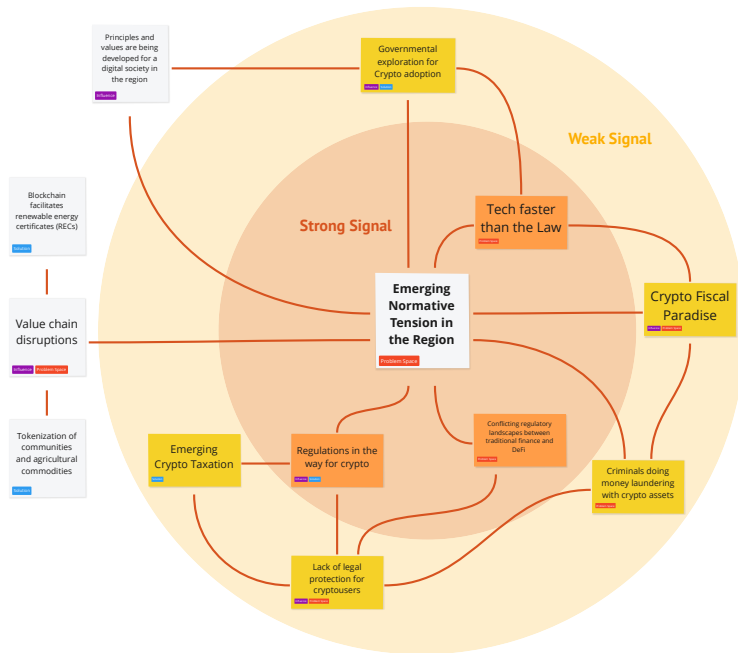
Principles and values are being developed for a digital society in the region

Influencer

Governmental exploration for Crypto adoption

Influencer Solution

Weak Signal

Strong Signal

Blockchain facilitates renewable energy certificates (RECs)

Solution

Tech faster than the Law

Problem Space

Emerging Normative Tension in the Region

Problem Space

Crypto Fiscal Paradise

Influencer Problem Space

Value chain disruptions

Influencer Problem Space

Tokenization of communities and agricultural commodities

Solution

Conflicting regulatory landscapes between traditional finance and DeFi

Problem Space

Emerging Crypto Taxation

Solution

Regulations in the way for crypto

Influencer Solution

Criminals doing money laundering with crypto assets

Problem Space

Lack of legal protection for cryptousers

Influencer Problem Space